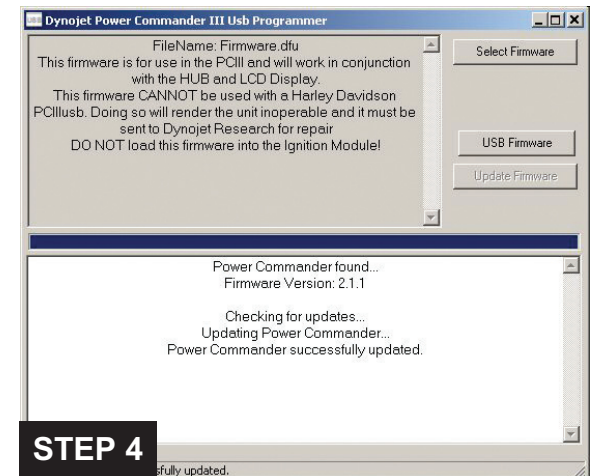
Dynojet Power Commander III Usb Programmer

FileName: Firmware.dfu
This firmware is for use in the PCIII and will work in conjunction with the HUB and LCD Display.
This firmware CANNOT be used with a Harley Davidson PCIIIusb. Doing so will render the unit inoperable and it must be sent to Dynojet Research for repair
DO NOT load this firmware into the Ignition Module!

Select Firmware

USB Firmware

Update Firmware

Power Commander found...
Firmware Version: 2.1.1

Checking for updates...
Updating Power Commander...
Power Commander successfully updated.

STEP 4

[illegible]sfully updated.